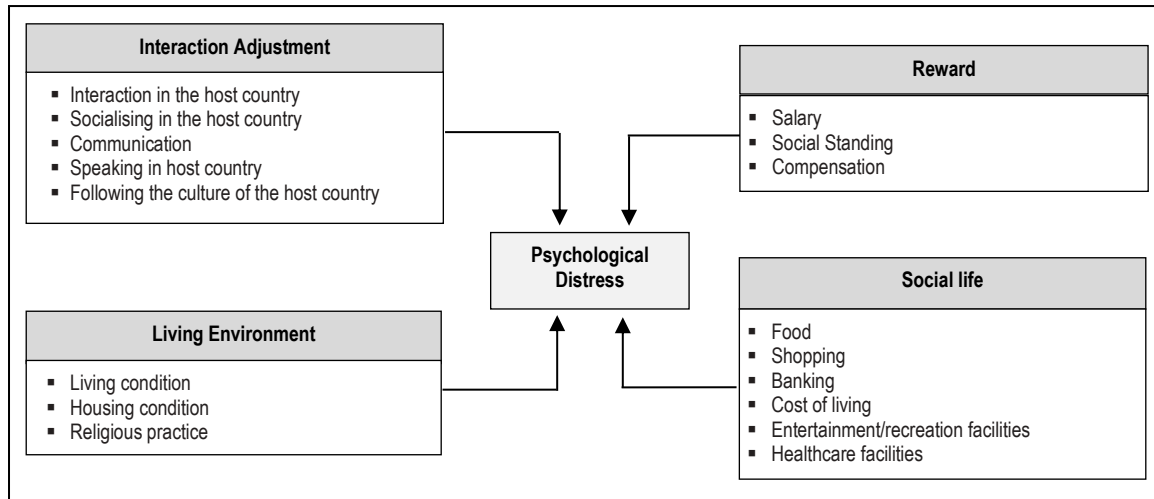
Interaction Adjustment

- Interaction in the host country
- Socialising in the host country
- Communication
- Speaking in host country
- Following the culture of the host country

Reward

- Salary
- Social Standing
- Compensation

Psychological Distress

Living Environment

- Living condition
- Housing condition
- Religious practice

Social life

- Food
- Shopping
- Banking
- Cost of living
- Entertainment/recreation facilities
- Healthcare facilities